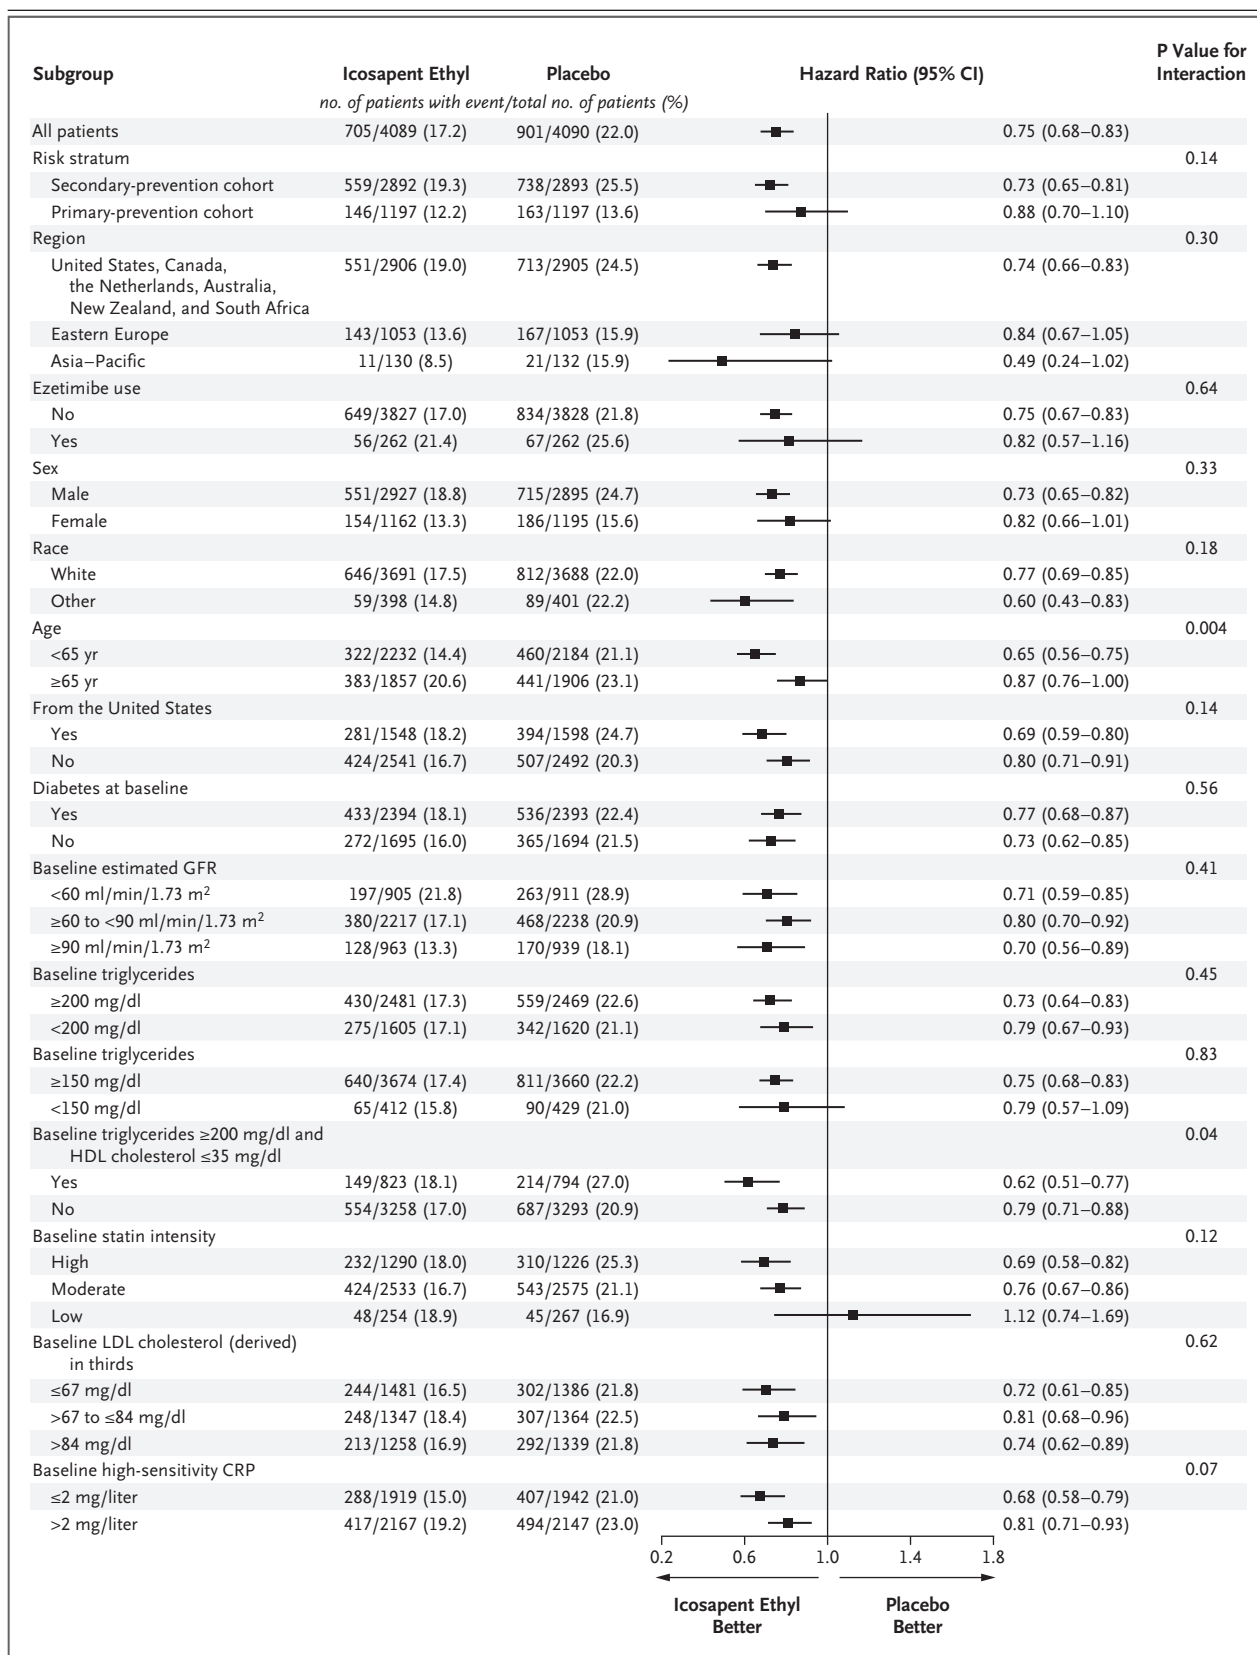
| Subgroup | Icosapent Ethyl | Placebo | Hazard Ratio (95% CI) | P Value for Interaction |
|---|---|---|---|---|
| | no. of patients with event/total no. of patients (%) | | | |
| All patients | 705/4089 (17.2) | 901/4090 (22.0) | 0.75 (0.68–0.83) | |
| Risk stratum | | | | 0.14 |
| Secondary-prevention cohort | 559/2892 (19.3) | 738/2893 (25.5) | 0.73 (0.65–0.81) | |
| Primary-prevention cohort | 146/1197 (12.2) | 163/1197 (13.6) | 0.88 (0.70–1.10) | |
| Region | | | | 0.30 |
| United States, Canada, the Netherlands, Australia, New Zealand, and South Africa | 551/2906 (19.0) | 713/2905 (24.5) | 0.74 (0.66–0.83) | |
| Eastern Europe | 143/1053 (13.6) | 167/1053 (15.9) | 0.84 (0.67–1.05) | |
| Asia–Pacific | 11/130 (8.5) | 21/132 (15.9) | 0.49 (0.24–1.02) | |
| Ezetimibe use | | | | 0.64 |
| No | 649/3827 (17.0) | 834/3828 (21.8) | 0.75 (0.67–0.83) | |
| Yes | 56/262 (21.4) | 67/262 (25.6) | 0.82 (0.57–1.16) | |
| Sex | | | | 0.33 |
| Male | 551/2927 (18.8) | 715/2895 (24.7) | 0.73 (0.65–0.82) | |
| Female | 154/1162 (13.3) | 186/1195 (15.6) | 0.82 (0.66–1.01) | |
| Race | | | | 0.18 |
| White | 646/3691 (17.5) | 812/3688 (22.0) | 0.77 (0.69–0.85) | |
| Other | 59/398 (14.8) | 89/401 (22.2) | 0.60 (0.43–0.83) | |
| Age | | | | 0.004 |
| <65 yr | 322/2232 (14.4) | 460/2184 (21.1) | 0.65 (0.56–0.75) | |
| ≥65 yr | 383/1857 (20.6) | 441/1906 (23.1) | 0.87 (0.76–1.00) | |
| From the United States | | | | 0.14 |
| Yes | 281/1548 (18.2) | 394/1598 (24.7) | 0.69 (0.59–0.80) | |
| No | 424/2541 (16.7) | 507/2492 (20.3) | 0.80 (0.71–0.91) | |
| Diabetes at baseline | | | | 0.56 |
| Yes | 433/2394 (18.1) | 536/2393 (22.4) | 0.77 (0.68–0.87) | |
| No | 272/1695 (16.0) | 365/1694 (21.5) | 0.73 (0.62–0.85) | |
| Baseline estimated GFR | | | | 0.41 |
| <60 ml/min/1.73 m$^2$ | 197/905 (21.8) | 263/911 (28.9) | 0.71 (0.59–0.85) | |
| ≥60 to <90 ml/min/1.73 m$^2$ | 380/2217 (17.1) | 468/2238 (20.9) | 0.80 (0.70–0.92) | |
| ≥90 ml/min/1.73 m$^2$ | 128/963 (13.3) | 170/939 (18.1) | 0.70 (0.56–0.89) | |
| Baseline triglycerides | | | | 0.45 |
| ≥200 mg/dl | 430/2481 (17.3) | 559/2469 (22.6) | 0.73 (0.64–0.83) | |
| <200 mg/dl | 275/1605 (17.1) | 342/1620 (21.1) | 0.79 (0.67–0.93) | |
| Baseline triglycerides | | | | 0.83 |
| ≥150 mg/dl | 640/3674 (17.4) | 811/3660 (22.2) | 0.75 (0.68–0.83) | |
| <150 mg/dl | 65/412 (15.8) | 90/429 (21.0) | 0.79 (0.57–1.09) | |
| Baseline triglycerides ≥200 mg/dl and HDL cholesterol ≤35 mg/dl | | | | 0.04 |
| Yes | 149/823 (18.1) | 214/794 (27.0) | 0.62 (0.51–0.77) | |
| No | 554/3258 (17.0) | 687/3293 (20.9) | 0.79 (0.71–0.88) | |
| Baseline statin intensity | | | | 0.12 |
| High | 232/1290 (18.0) | 310/1226 (25.3) | 0.69 (0.58–0.82) | |
| Moderate | 424/2533 (16.7) | 543/2575 (21.1) | 0.76 (0.67–0.86) | |
| Low | 48/254 (18.9) | 45/267 (16.9) | 1.12 (0.74–1.69) | |
| Baseline LDL cholesterol (derived) in thirds | | | | 0.62 |
| ≤67 mg/dl | 244/1481 (16.5) | 302/1386 (21.8) | 0.72 (0.61–0.85) | |
| >67 to ≤84 mg/dl | 248/1347 (18.4) | 307/1364 (22.5) | 0.81 (0.68–0.96) | |
| >84 mg/dl | 213/1258 (16.9) | 292/1339 (21.8) | 0.74 (0.62–0.89) | |
| Baseline high-sensitivity CRP | | | | 0.07 |
| ≤2 mg/liter | 288/1919 (15.0) | 407/1942 (21.0) | 0.68 (0.58–0.79) | |
| >2 mg/liter | 417/2167 (19.2) | 494/2147 (23.0) | 0.81 (0.71–0.93) | |

0.2 0.6 1.0 1.4 1.8

Icosapent Ethyl Better Placebo Better